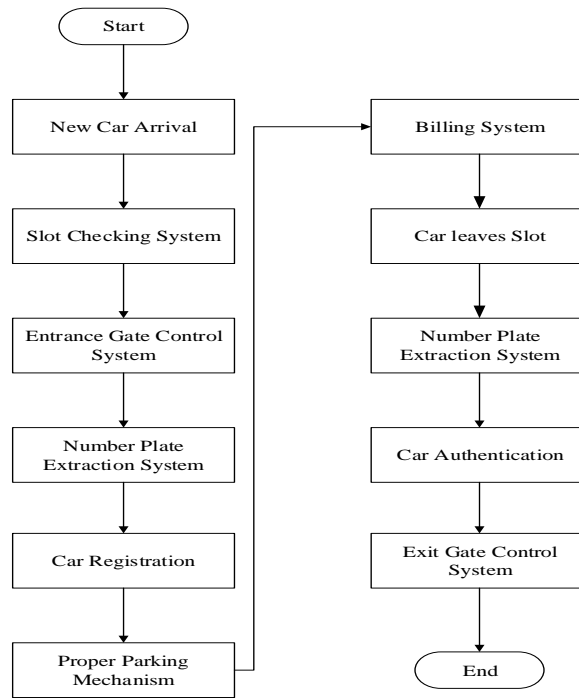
Start

New Car Arrival

Slot Checking System

Entrance Gate Control System

Number Plate Extraction System

Car Registration

Proper Parking Mechanism

Billing System

Car leaves Slot

Number Plate Extraction System

Car Authentication

Exit Gate Control System

End